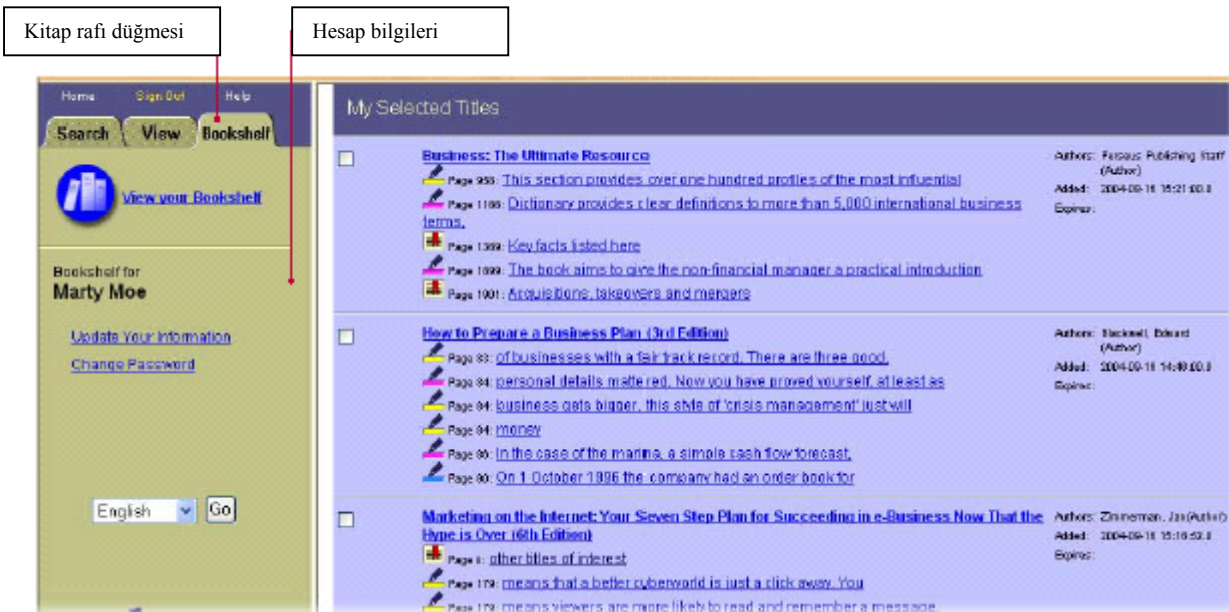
Kitap rafı düğmesi

Hesap bilgileri

Home Sign Out Help

Search View Bookshelf

View your Bookshelf

Bookshelf for
Marty Moe

Update Your Information

Change Password

English Go

My Selected Titles

Business: The Ultimate Resource
Page 958: This section provides over one hundred profiles of the most influential
Page 1166: Dictionary provides clear definitions to more than 5,000 international business terms.
Page 1369: Key facts listed here
Page 1699: The book aims to give the non-financial manager a practical introduction
Page 1001: Acquisitions, takeovers and mergers

Authors: Perseus Publishing Staff (Author)
Added: 2004-09-16 15:21:00.0
Expires:

How to Prepare a Business Plan (3rd Edition)
Page 83: of businesses with a fair track record. There are three good
Page 84: personal details mattered. Now you have proved yourself, at least as
Page 84: business gets bigger, this style of 'crisis management' just will
Page 84: money
Page 86: In the case of the marina, a simple cash flow forecast,
Page 90: On 1 October 1996 the company had an order book for

Authors: Blackwell, Edward (Author)
Added: 2004-09-16 14:48:00.0
Expires:

Marketing on the Internet: Your Seven Step Plan for Succeeding in e-Business Now That the Hype is Over (6th Edition)
Page ii: other titles of interest
Page 179: means that a better cyberworld is just a click away. You
Page 179: means viewers are more likely to read and remember a message

Authors: Zimmerman, Jan (Author)
Added: 2004-09-16 15:16:53.0
Expires: